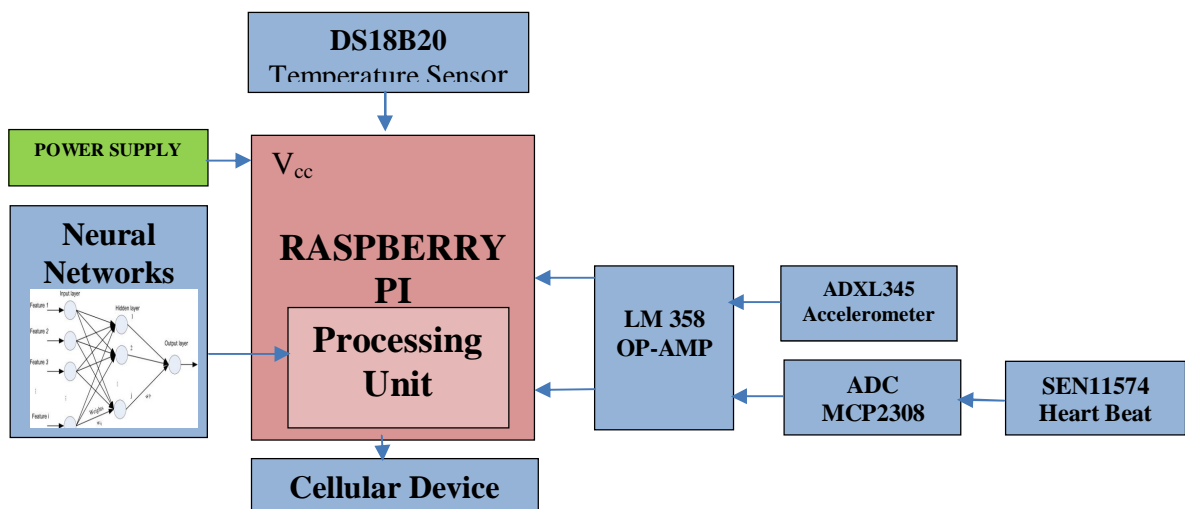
DS18B20
Temperature Sensor

POWER SUPPLY

$V_{cc}$

Neural Networks

Input layer
Hidden layer
Output layer
Feature 1
Feature 2
Feature 3
Feature i
Weights

RASPBERRY PI

Processing Unit

LM 358
OP-AMP

ADXL345
Accelerometer

ADC
MCP2308

SEN11574
Heart Beat

Cellular Device